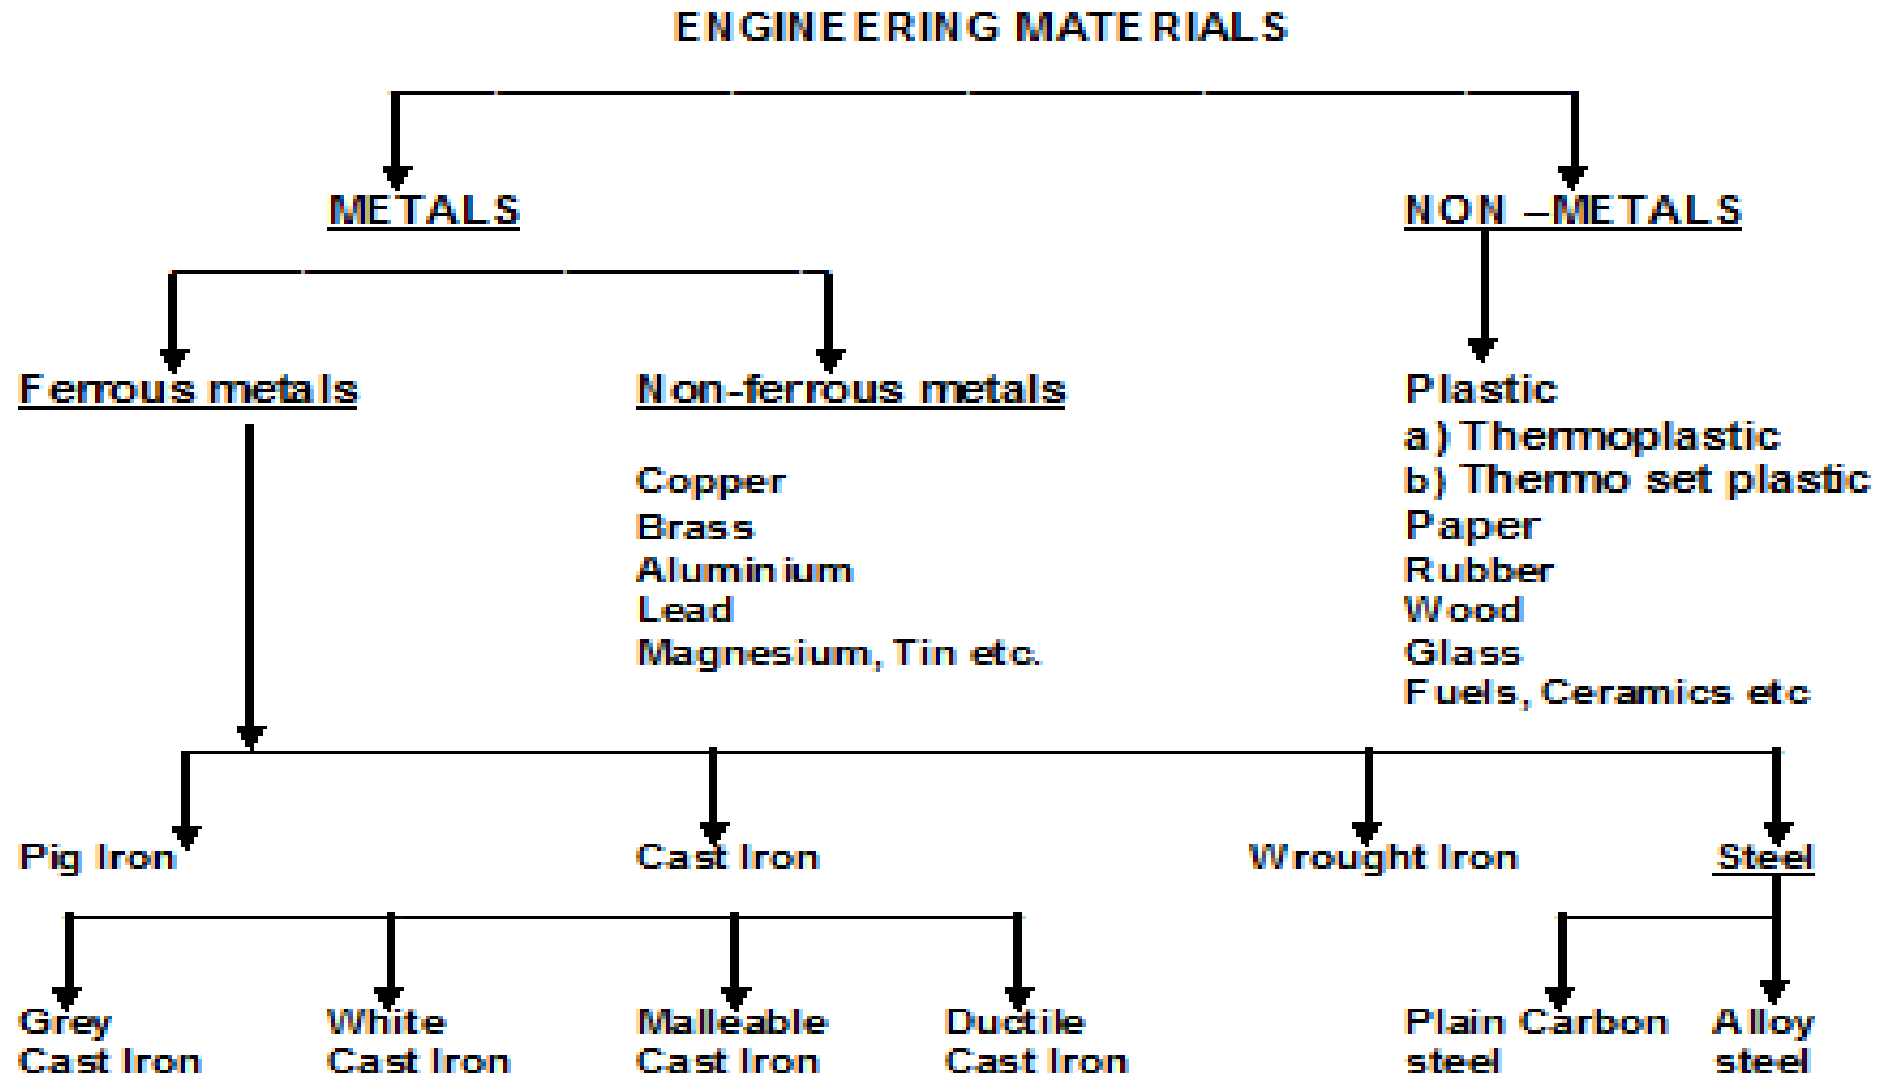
ENGINEERING MATERIALS

METALS

NON –METALS

Ferrous metals

Non-ferrous metals

Copper
Brass
Aluminium
Lead
Magnesium, Tin etc.

Plastic
a) Thermoplastic
b) Thermo set plastic
Paper
Rubber
Wood
Glass
Fuels, Ceramics etc

Pig Iron

Cast Iron

Wrought Iron

Steel

Grey Cast Iron

White Cast Iron

Malleable Cast Iron

Ductile Cast Iron

Plain Carbon steel

Alloy steel